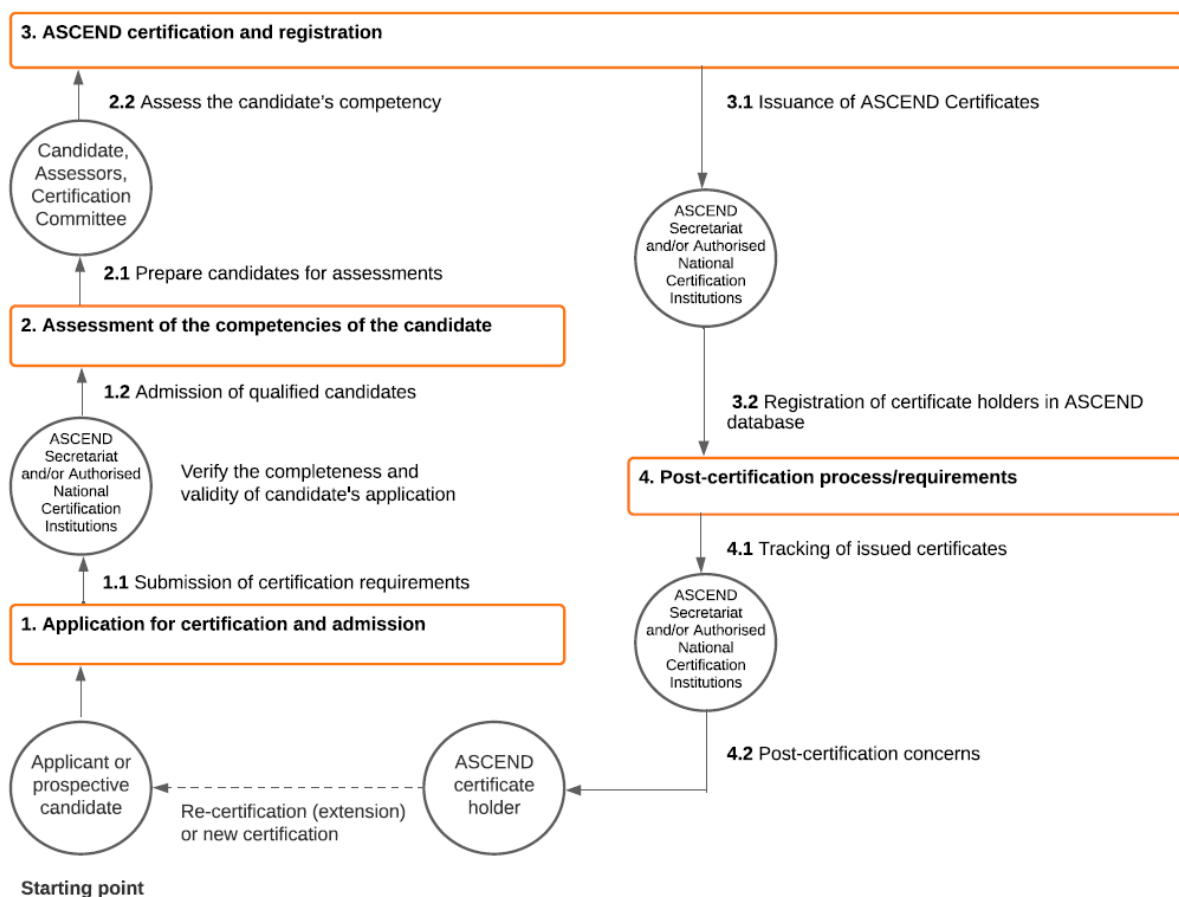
3. ASCEND certification and registration

2.2 Assess the candidate's competency

Candidate, Assessors, Certification Committee

2.1 Prepare candidates for assessments

2. Assessment of the competencies of the candidate

1.2 Admission of qualified candidates

ASCEND Secretariat and/or Authorised National Certification Institutions

Verify the completeness and validity of candidate's application

1.1 Submission of certification requirements

1. Application for certification and admission

Applicant or prospective candidate

Starting point

3.1 Issuance of ASCEND Certificates

ASCEND Secretariat and/or Authorised National Certification Institutions

3.2 Registration of certificate holders in ASCEND database

4. Post-certification process/requirements

4.1 Tracking of issued certificates

ASCEND Secretariat and/or Authorised National Certification Institutions

4.2 Post-certification concerns

ASCEND certificate holder

Re-certification (extension) or new certification